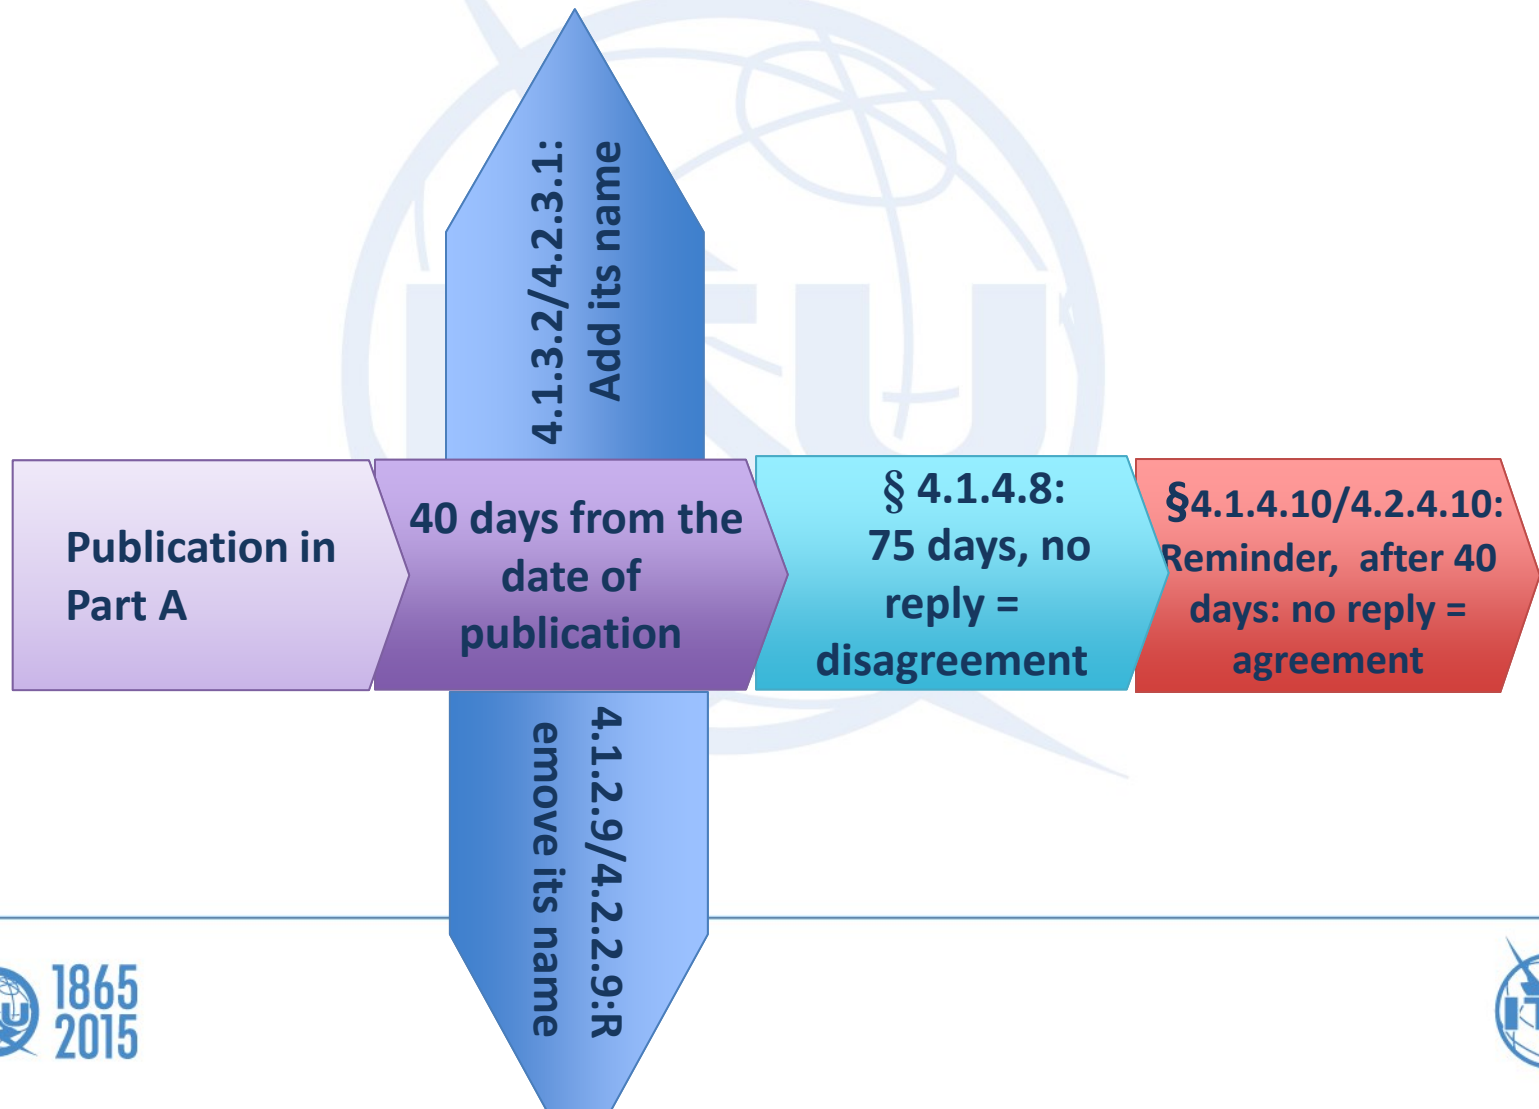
4.1.3.2/4.2.3.1: Add its name

Publication in Part A

40 days from the date of publication

§ 4.1.4.8: 75 days, no reply = disagreement

§4.1.4.10/4.2.4.10: Reminder, after 40 days: no reply = agreement

4.1.2.9/4.2.2.9:Remove its name

1865 2015